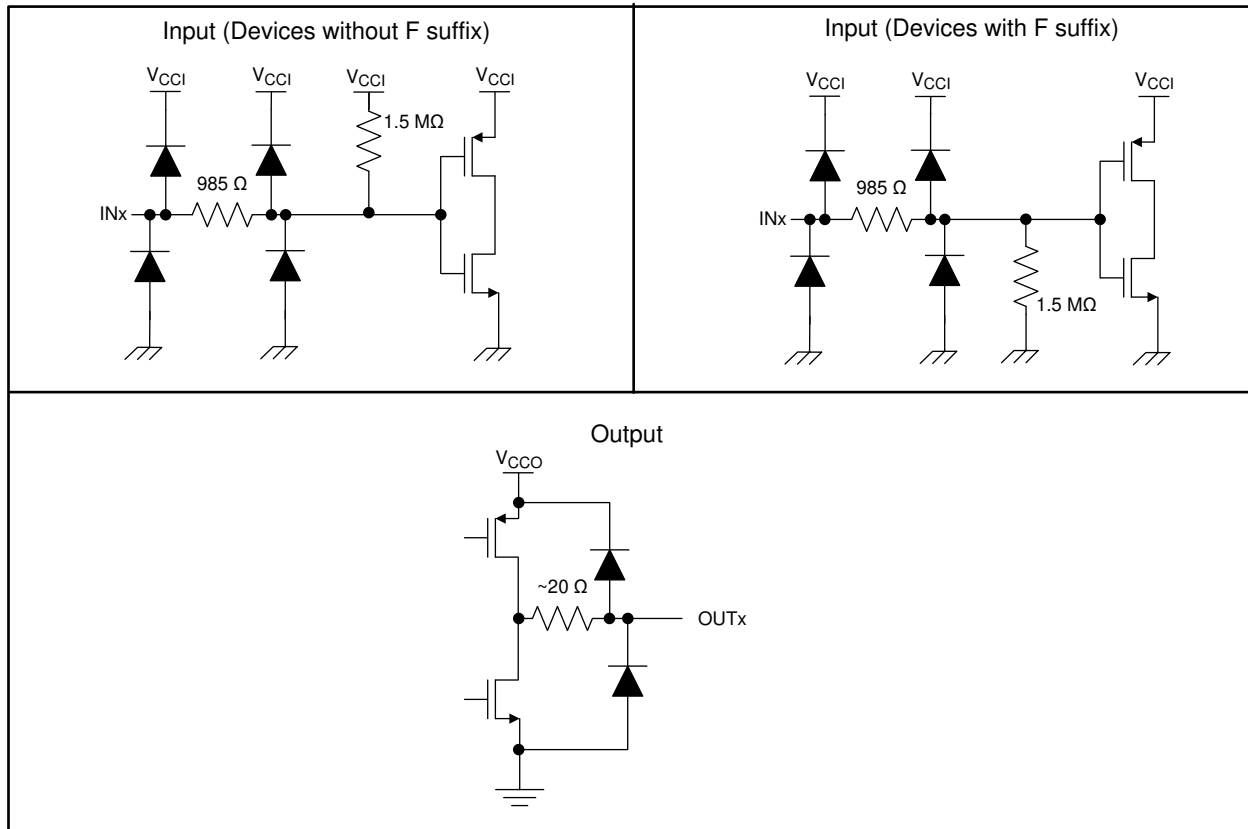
Input (Devices without F suffix)

$V_{CCI}$ $V_{CCI}$ $V_{CCI}$ $V_{CCI}$

1.5 MΩ

985 Ω

INx

Input (Devices with F suffix)

$V_{CCI}$ $V_{CCI}$ $V_{CCI}$

985 Ω

INx

1.5 MΩ

Output

$V_{CCO}$

~20 Ω

OUTx